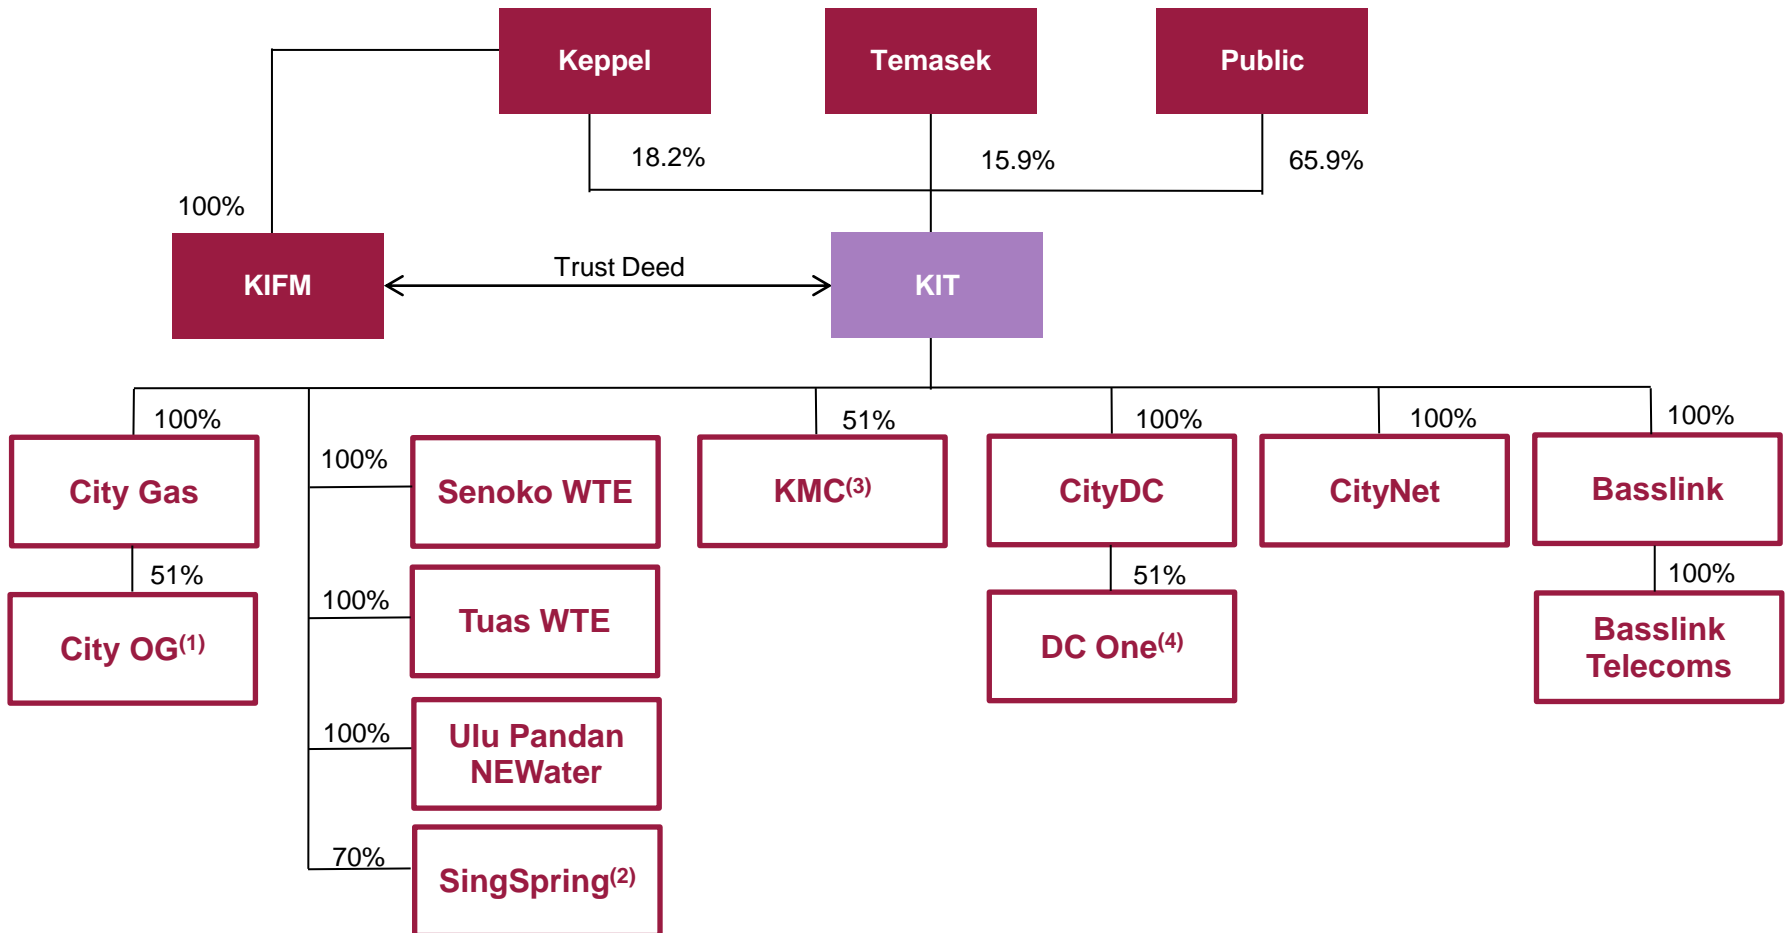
Keppel
Temasek
Public
18.2%
15.9%
65.9%
100%
KIFM
Trust Deed
KIT
100%
City Gas
51%
City OG$^{(1)}$
100%
Senoko WTE
100%
Tuas WTE
100%
Ulu Pandan NEWater
70%
SingSpring$^{(2)}$
51%
KMC$^{(3)}$
100%
CityDC
51%
DC One$^{(4)}$
100%
CityNet
100%
Basslink
100%
Basslink Telecoms